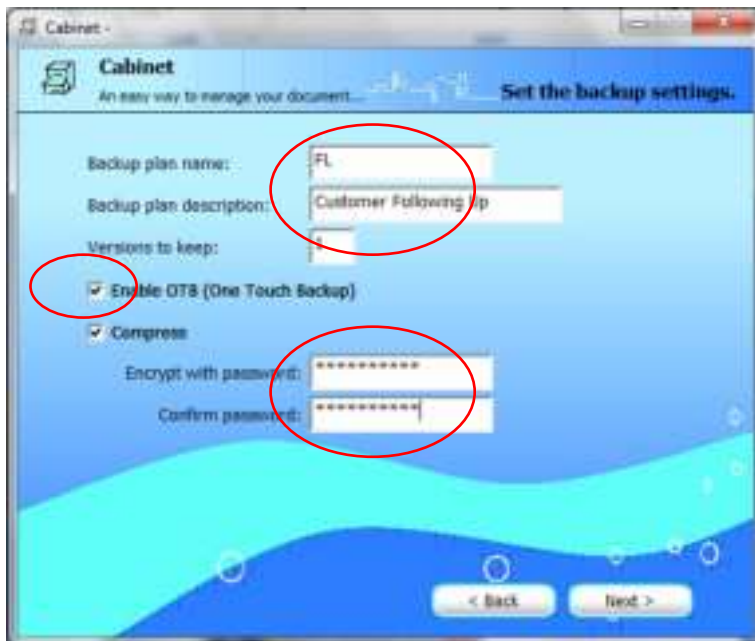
Cabinet -

Cabinet

An easy way to manage your document...

Set the backup settings.

Backup plan name: FL

Backup plan description: Customer Following Up

Versions to keep: 1

Enable OTB (One Touch Backup)

Compress

Encrypt with password: ***********

Confirm password: ***********

< Back

Next >